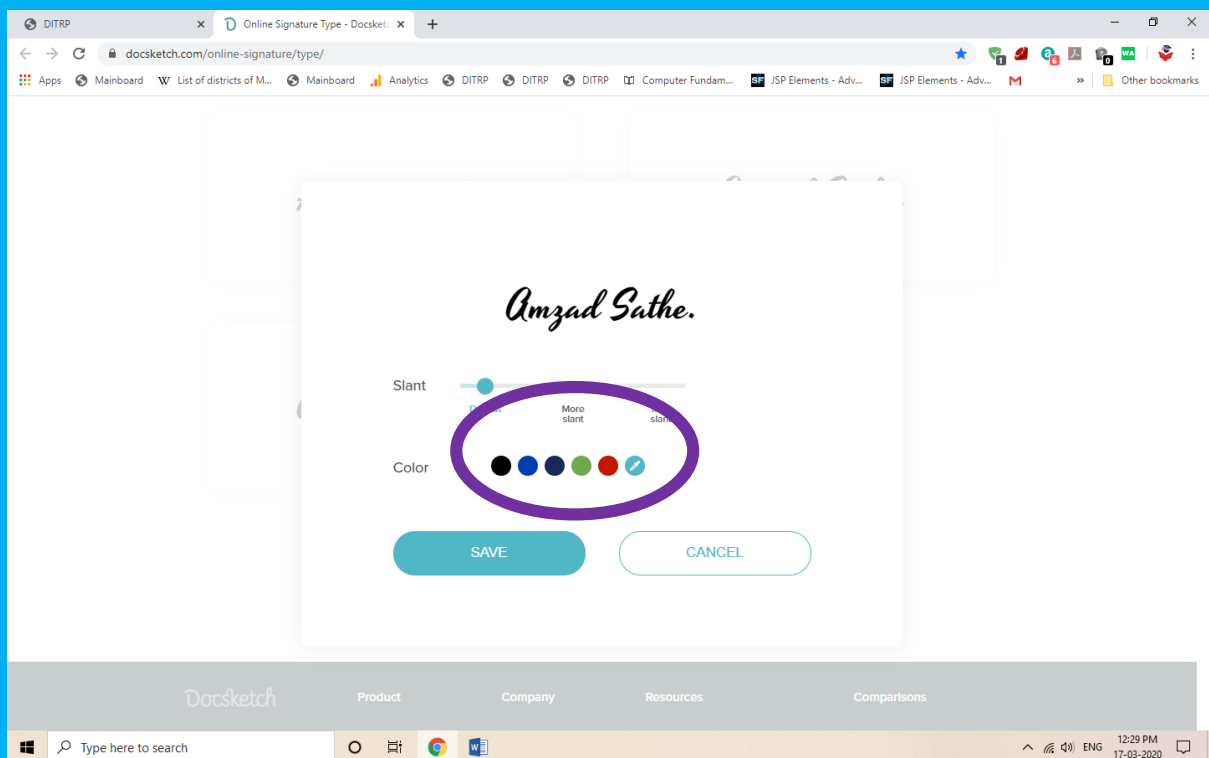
DITRP
Online Signature Type - Docsketc
docsketch.com/online-signature/type/
Apps Mainboard List of districts of M... Mainboard Analytics DITRP DITRP DITRP Computer Fundam... JSP Elements - Adv... JSP Elements - Adv... Other bookmarks

Amzad Sathe.

Slant
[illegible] More slant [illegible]

Color

SAVE
CANCEL

Docsketch Product Company Resources Comparisons

Type here to search
ENG 12:29 PM 17-03-2020